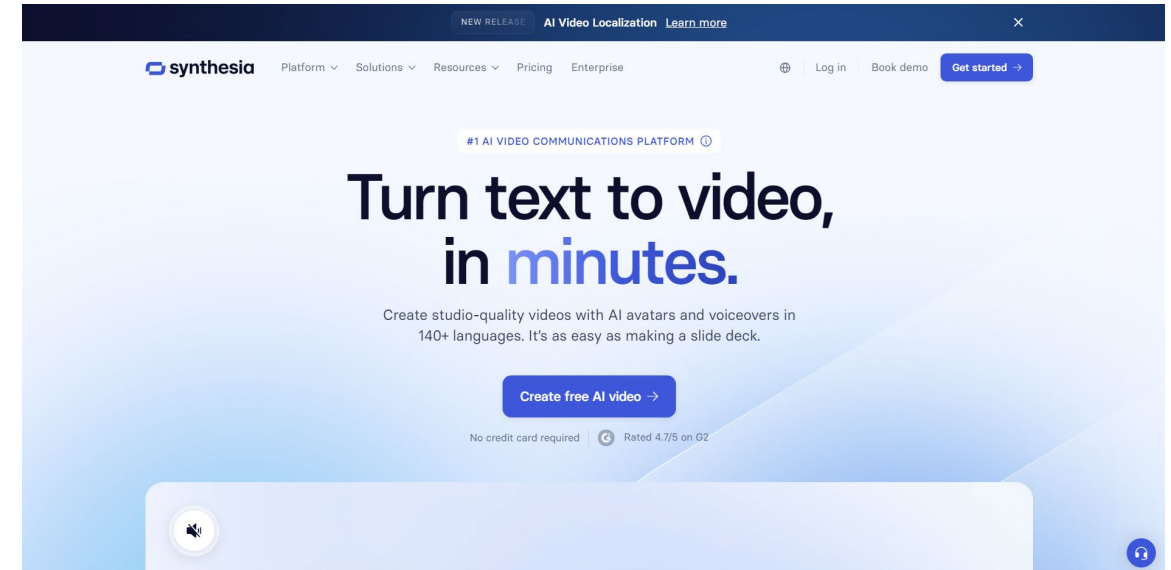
NEW RELEASE AI Video Localization Learn more

synthesia Platform Solutions Resources Pricing Enterprise Log in Book demo Get started →

#1 AI VIDEO COMMUNICATIONS PLATFORM

Turn text to video, in minutes.

Create studio-quality videos with AI avatars and voiceovers in 140+ languages. It's as easy as making a slide deck.

Create free AI video →

No credit card required | Rated 4.7/5 on G2